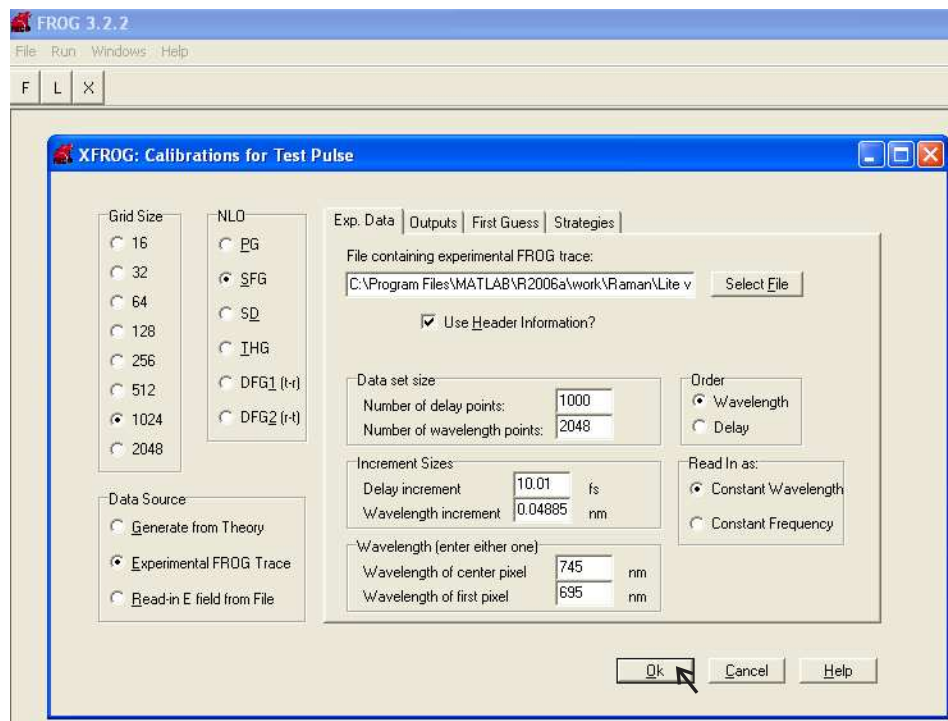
FROG 3.2.2
File Run Windows Help
F L X

XFROG: Calibrations for Test Pulse

Grid Size
16
32
64
128
256
512
1024
2048

NLO
PG
SFG
SD
THG
DFG1 (t-r)
DFG2 (r-t)

Data Source
Generate from Theory
Experimental FROG Trace
Read-in E field from File

Exp. Data | Outputs | First Guess | Strategies

File containing experimental FROG trace:
C:\Program Files\MATLAB\R2006a\work\Raman\Lite v
Select File

Use Header Information?

Data set size
Number of delay points: 1000
Number of wavelength points: 2048

Order
Wavelength
Delay

Increment Sizes
Delay increment 10.01 fs
Wavelength increment 0.04885 nm

Read In as:
Constant Wavelength
Constant Frequency

Wavelength (enter either one)
Wavelength of center pixel 745 nm
Wavelength of first pixel 695 nm

Ok
Cancel
Help